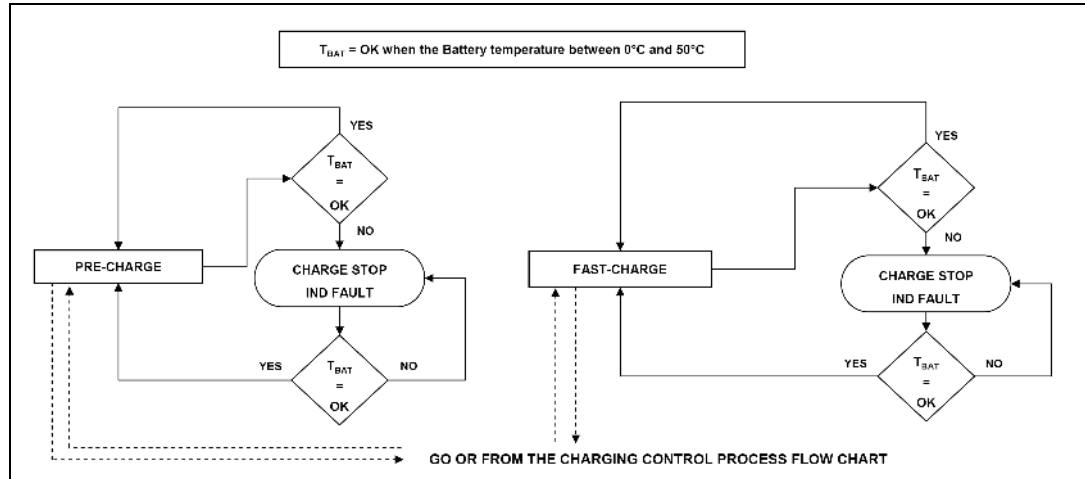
$T_{BAT}$ = OK when the Battery temperature between 0°C and 50°C

YES

$T_{BAT}$ = OK

NO

PRE-CHARGE

CHARGE STOP IND FAULT

YES

$T_{BAT}$ = OK

NO

YES

$T_{BAT}$ = OK

NO

FAST-CHARGE

CHARGE STOP IND FAULT

YES

$T_{BAT}$ = OK

NO

GO OR FROM THE CHARGING CONTROL PROCESS FLOW CHART